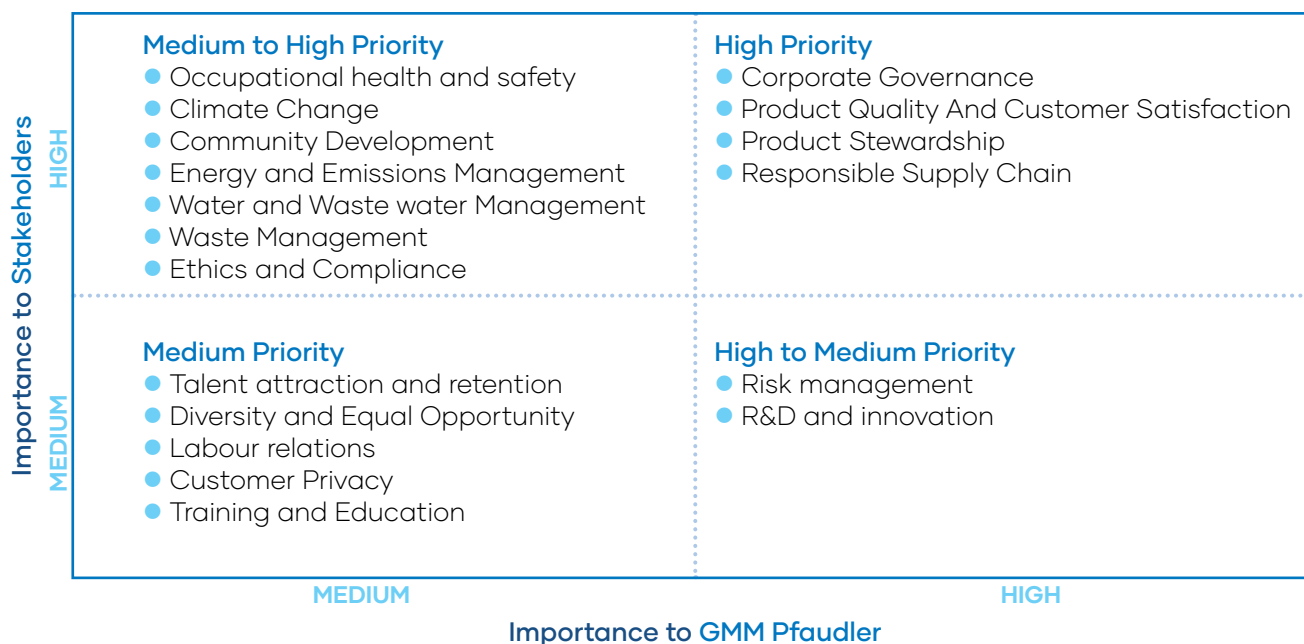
Importance to Stakeholders

HIGH

Medium to High Priority
- Occupational health and safety
- Climate Change
- Community Development
- Energy and Emissions Management
- Water and Waste water Management
- Waste Management
- Ethics and Compliance

High Priority
- Corporate Governance
- Product Quality And Customer Satisfaction
- Product Stewardship
- Responsible Supply Chain

MEDIUM

Medium Priority
- Talent attraction and retention
- Diversity and Equal Opportunity
- Labour relations
- Customer Privacy
- Training and Education

High to Medium Priority
- Risk management
- R&D and innovation

MEDIUM

HIGH

Importance to GMM Pfaudler